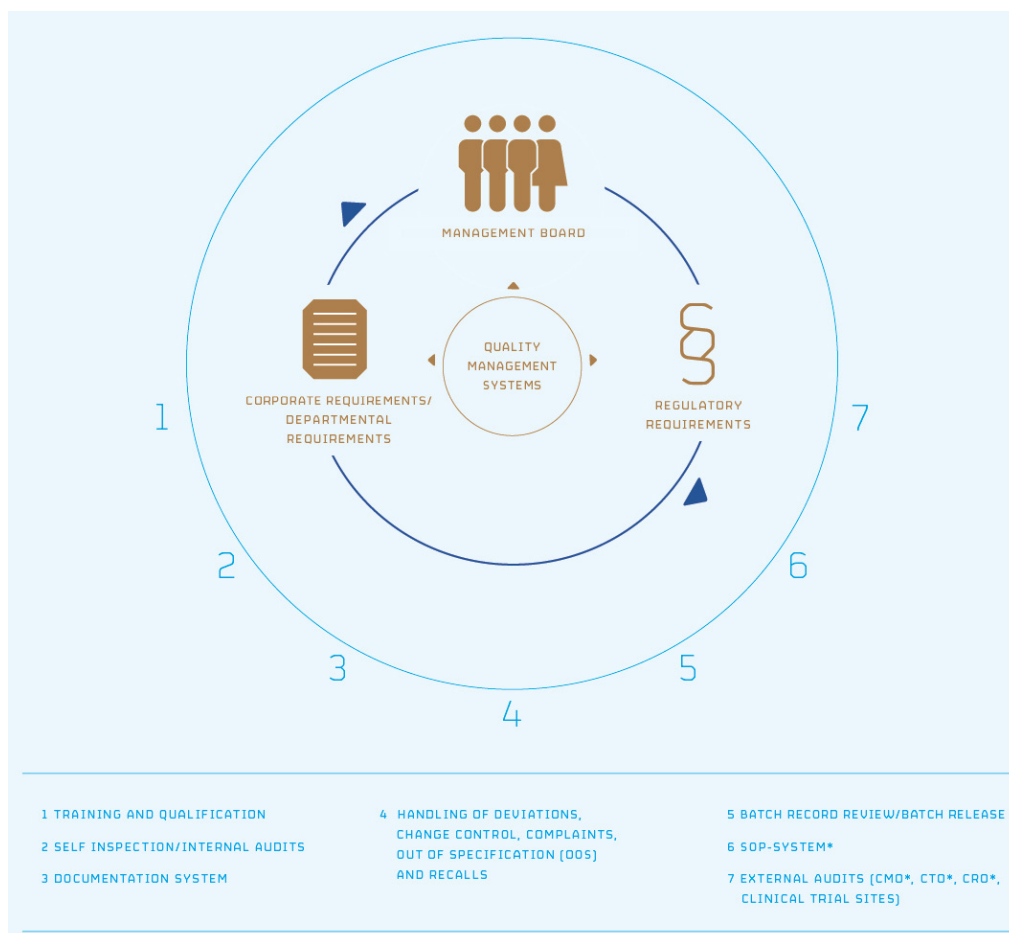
MANAGEMENT BOARD

CORPORATE REQUIREMENTS/ DEPARTMENTAL REQUIREMENTS

QUALITY MANAGEMENT SYSTEMS

§

REGULATORY REQUIREMENTS

1

7

2

6

3

5

4

1 TRAINING AND QUALIFICATION

2 SELF INSPECTION/INTERNAL AUDITS

3 DOCUMENTATION SYSTEM

4 HANDLING OF DEVIATIONS, CHANGE CONTROL, COMPLAINTS, OUT OF SPECIFICATION (OOS) AND RECALLS

5 BATCH RECORD REVIEW/BATCH RELEASE

6 SOP-SYSTEM*

7 EXTERNAL AUDITS (CMO*, CTO*, CRO*, CLINICAL TRIAL SITES)